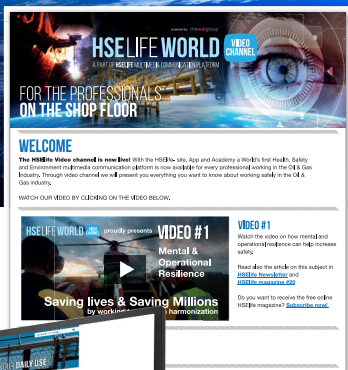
powered by TheDesignGroup

HSE LIFE WORLD VIDEO CHANNEL

A PART OF HSELIFE MULTIMEDIA COMMUNICATION PLATFORM

FOR THE PROFESSIONALS ON THE SHOP FLOOR

WELCOME

The HSElife Video channel is now live! With the HSElife site, App and Academy a World's first Health, Safety and Environment multimedia communication platform is now available for every professional working in the Oil & Gas industry. Through video channel we will present you everything you want to know about working safely in the Oil & Gas industry.

WATCH OUR VIDEO BY CLICKING ON THE VIDEO BELOW.

HSE LIFE WORLD VIDEO CHANNEL proudly presents

VIDEO #1

Mental & Operational Resilience

Saving lives & Saving Millions

by working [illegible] harmonization

VIDEO #1

Watch the video on how mental and operational resilience can help increase safety.

Read also the article on this subject in HSElife Newsletter and HSElife magazine #20

Do you want to receive the free online HSElife magazine? Subscribe now!

DAILY USE